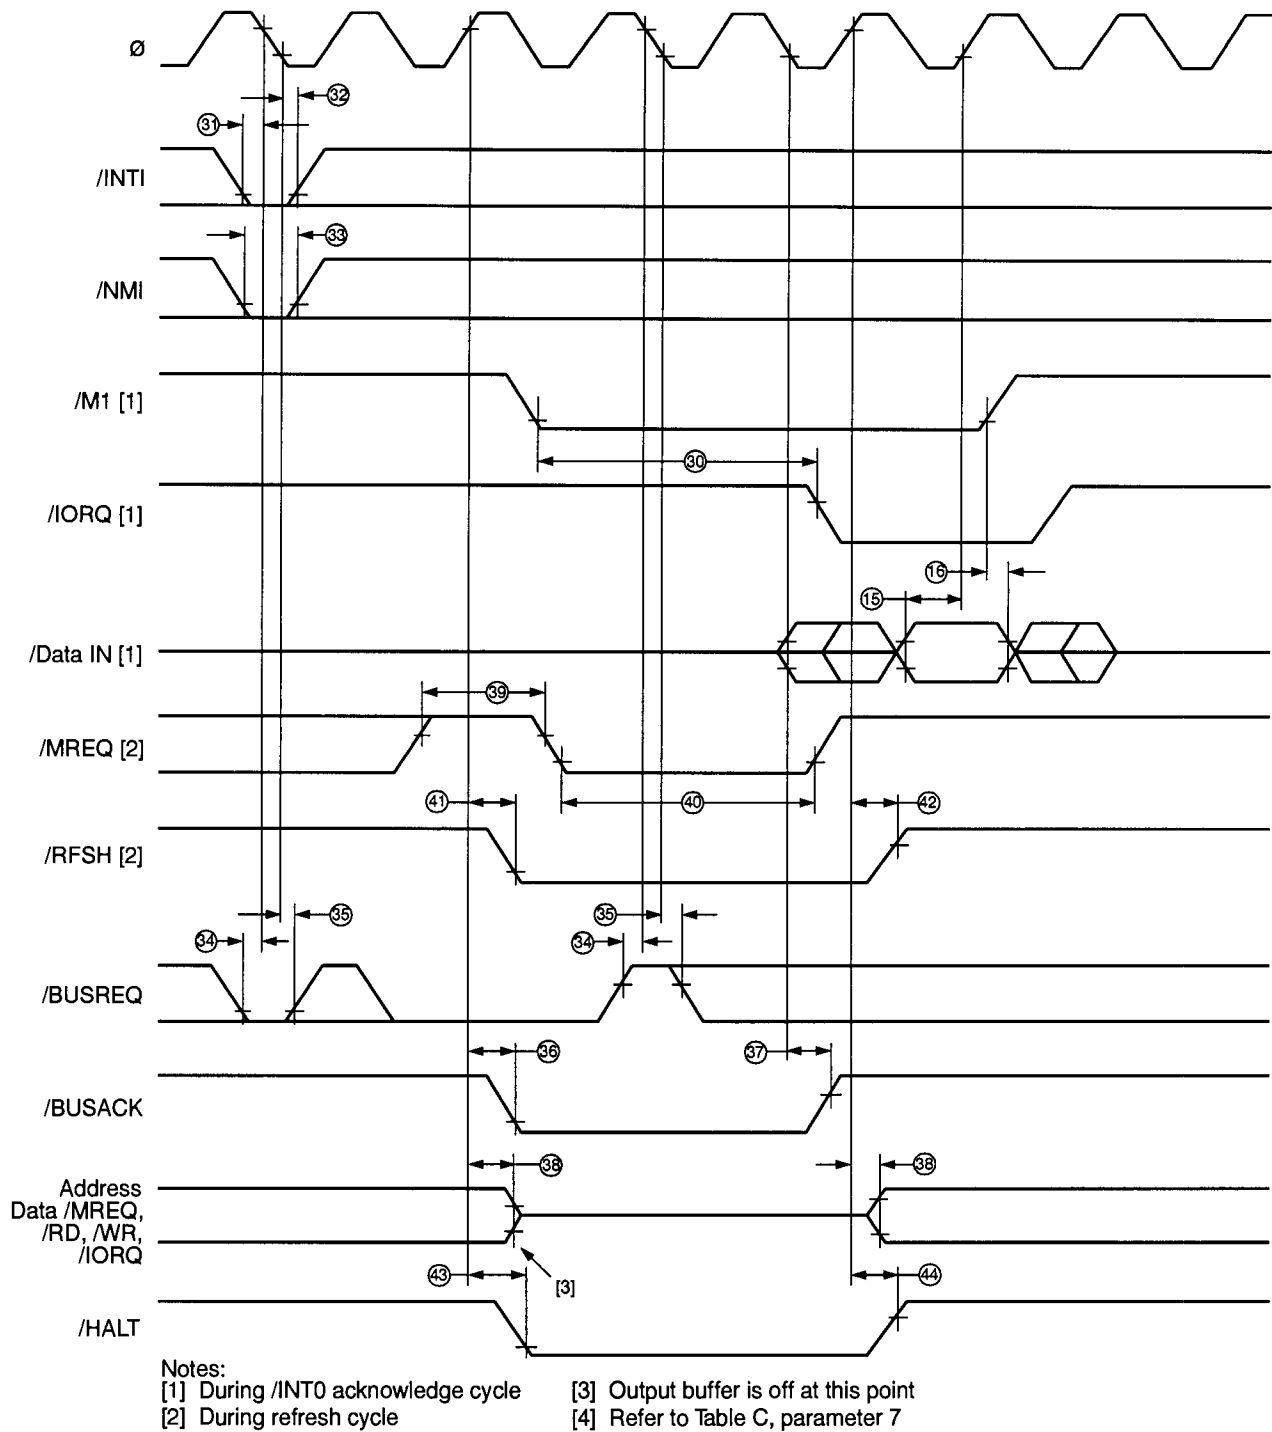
Ø

32

31

/INTI

33

/NMI

/M1 [1]

30

/IORQ [1]

16

15

/Data IN [1]

39

/MREQ [2]

41

40

42

/RFSH [2]

35

35

34

34

/BUSREQ

36

37

/BUSACK

38

38

Address Data /MREQ, /RD, /WR, /IORQ

43

[3]

44

/HALT

Notes:
[1] During /INT0 acknowledge cycle
[2] During refresh cycle
[3] Output buffer is off at this point
[4] Refer to Table C, parameter 7